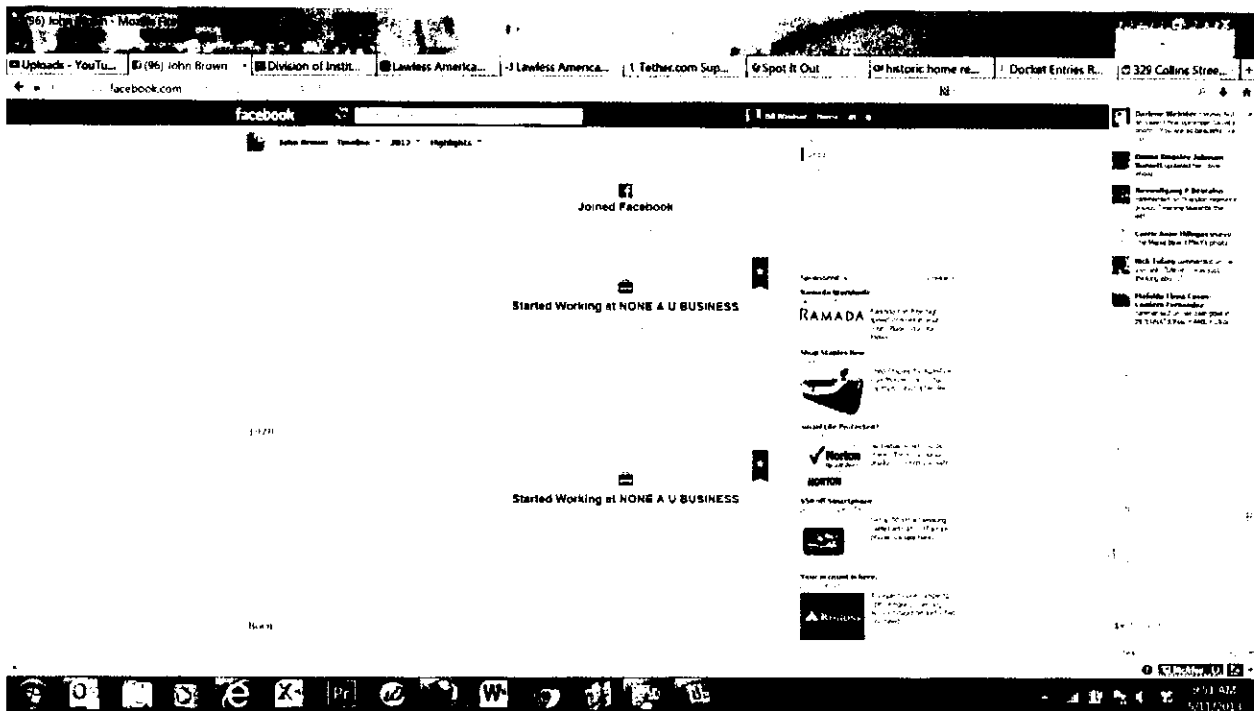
(96) John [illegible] - Mozilla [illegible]

Uploads - YouTu... | (96) John Brown | Division of Instit... | Lawless America... | Lawless America... | Tether.com Sup... | Spot It Out | historic home re... | Docket Entries R... | 329 Collins Stree...

facebook.com

facebook

John Brown Timeline 2012 Highlights

Joined Facebook

Started Working at NONE A U BUSINESS

Sponsored

Ramada Worldwide

RAMADA

Shop Staples Now

Identity Protection?

Norton

NORTON

Your account is here.

Started Working at NONE A U BUSINESS

Born

Darlene Webster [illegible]

Donna Ringsley Johnson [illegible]

Rick Tobin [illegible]

Michelle Flora Coson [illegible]

9:51 AM
5/11/2014